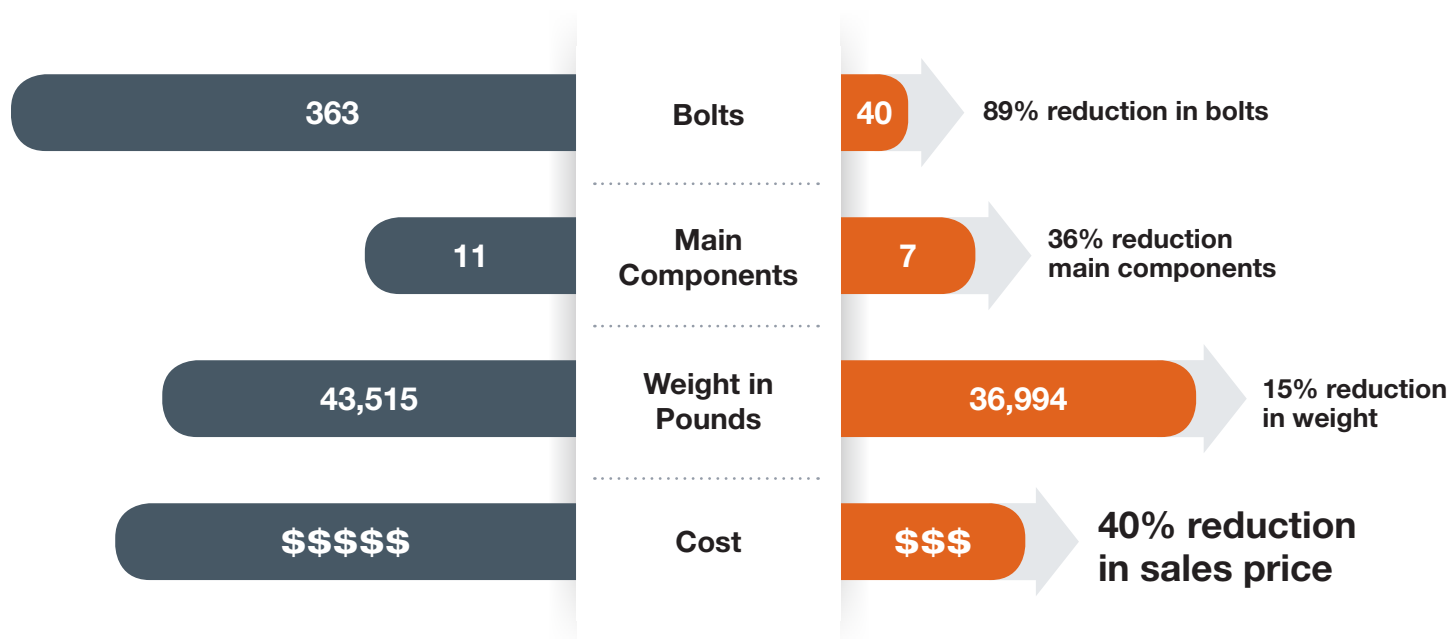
363

Bolts

40

89% reduction in bolts

11

Main Components

7

36% reduction main components

43,515

Weight in Pounds

36,994

15% reduction in weight

$$$$$

Cost

$$$

40% reduction in sales price